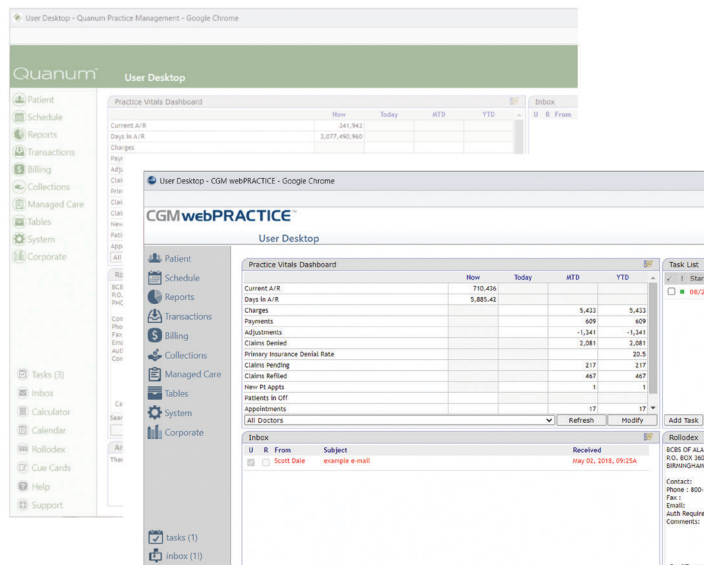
User Desktop - Quanum Practice Management - Google Chrome

Quanum

User Desktop

Patient
Schedule
Reports
Transactions
Billing
Collections
Managed Care
Tables
System
Corporate

Practice Vitals Dashboard

| | Now | Today | MTD | YTD |
|---|---|---|---|---|
| Current A/R | 341,943 | | | |
| Days in A/R | 3,077,490,960 | | | |
| Charges | | | | |

Inbox
U R From

Tasks (3)
Inbox
Calculator
Calendar
Rollodex
Cue Cards
Help
Support

User Desktop - CGM webPRACTICE - Google Chrome

CGM webPRACTICE

User Desktop

Patient
Schedule
Reports
Transactions
Billing
Collections
Managed Care
Tables
System
Corporate

Practice Vitals Dashboard

| | Now | Today | MTD | YTD |
|---|---|---|---|---|
| Current A/R | 710,436 | | | |
| Days in A/R | 5,885.42 | | | |
| Charges | | | 5,433 | 5,433 |
| Payments | | | 609 | 609 |
| Adjustments | | | -1,341 | -1,341 |
| Claims Denied | | | 2,081 | 2,081 |
| Primary Insurance Denial Rate | | | | 20.5 |
| Claims Pending | | | 217 | 217 |
| Claims Refiled | | | 467 | 467 |
| New Pt Appts | | | 1 | 1 |
| Patients in Off | | | | |
| Appointments | | | 17 | 17 |

All Doctors
Refresh
Modify

Inbox

| U | R | From | Subject | Received |
|---|---|---|---|---|
| | | Scott Dale | example e-mail | May 02, 2018, 09:25A |

Task List
Add Task

Rollodex
BCBS OF ALA
P.O. BOX 360
BIRMINGHAM
Contact:
Phone : 800-
Fax :
Email:
Auth Require
Comments:

tasks (1)
inbox (11)